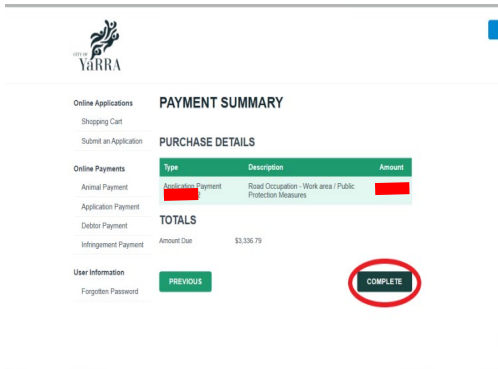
CITY OF
YaRRA

Online Applications
Shopping Cart
Submit an Application

Online Payments
Animal Payment
Application Payment
Debtor Payment
Infringement Payment

User Information
Forgotten Password

PAYMENT SUMMARY

PURCHASE DETAILS

| Type | Description | Amount |
|---|---|---|
| Application Payment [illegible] | Road Occupation - Work area / Public Protection Measures | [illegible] |

TOTALS

Amount Due $3,336.79

PREVIOUS

COMPLETE